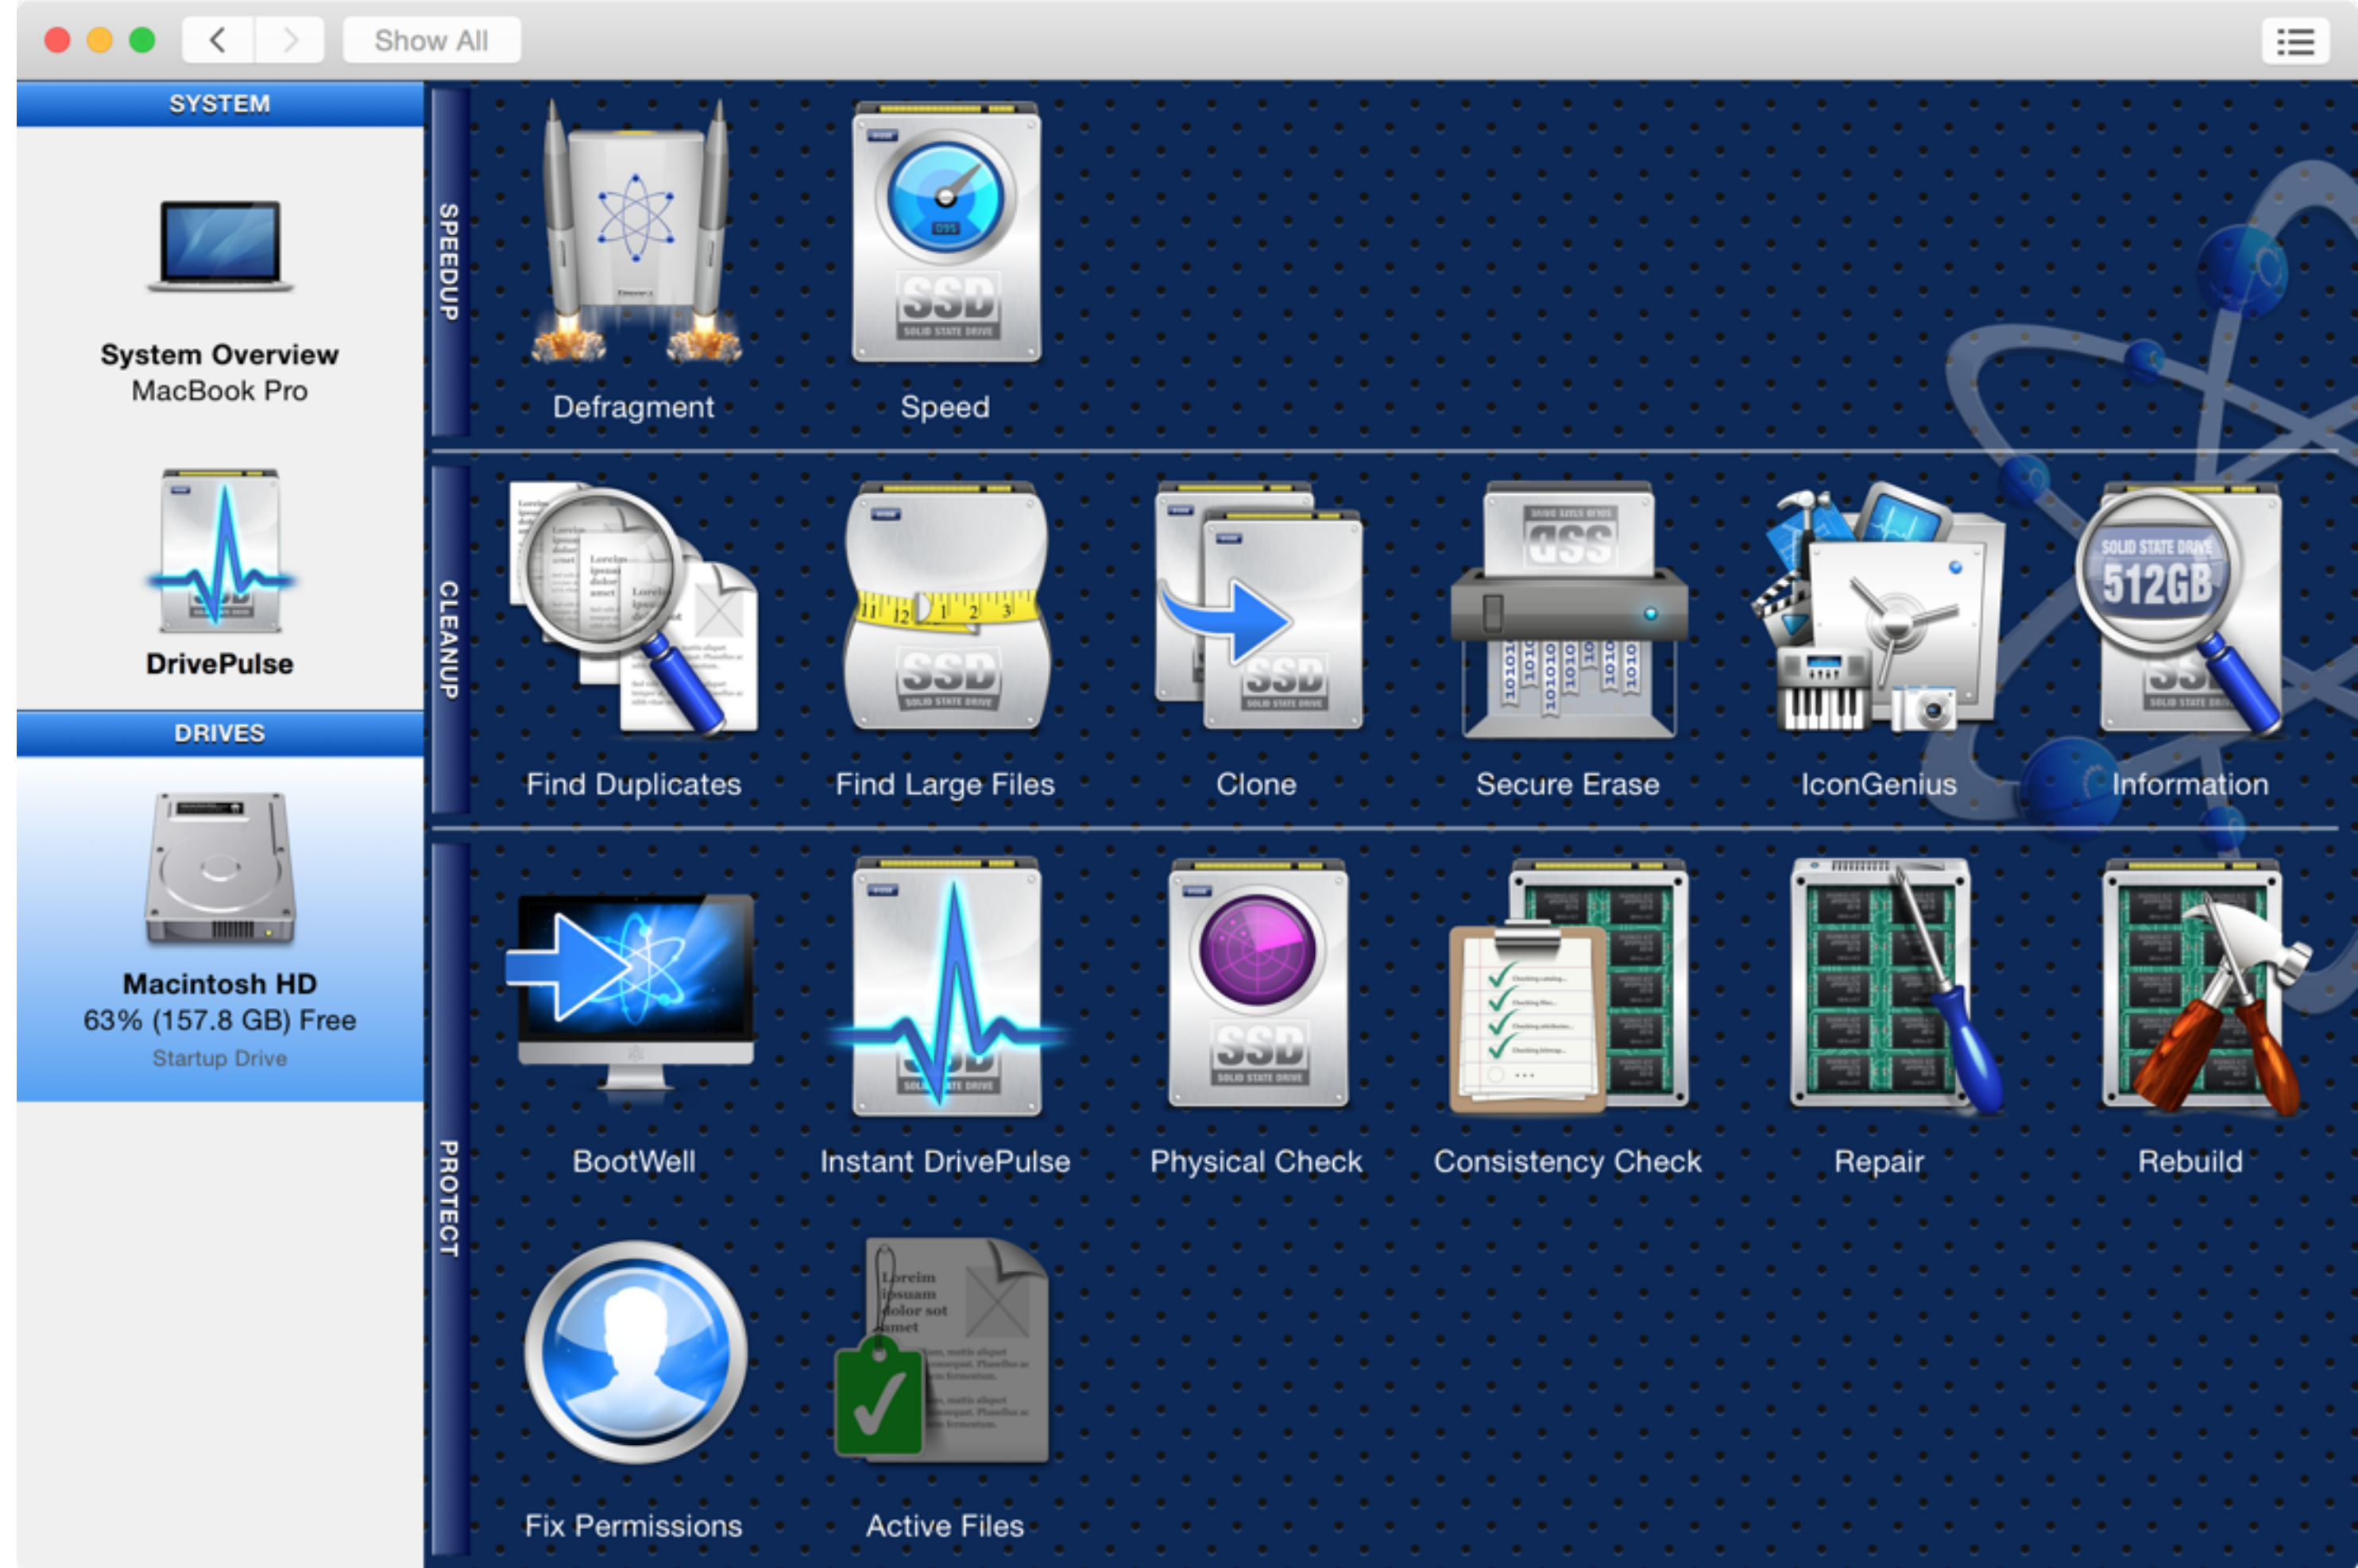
Show All

SYSTEM

System Overview
MacBook Pro

DrivePulse

DRIVES

Macintosh HD
63% (157.8 GB) Free
Startup Drive

SPEEDUP

Defragment

Speed

CLEANUP

Find Duplicates

Find Large Files

Clone

Secure Erase

IconGenius

Information

PROTECT

BootWell

Instant DrivePulse

Physical Check

Consistency Check

Repair

Rebuild

Fix Permissions

Active Files